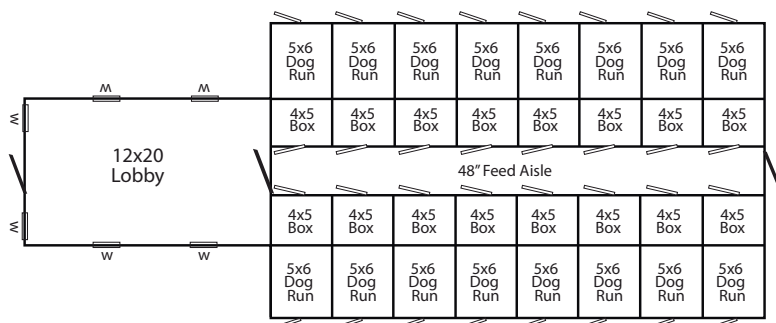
| 5x6 Dog Run | 5x6 Dog Run | 5x6 Dog Run | 5x6 Dog Run | 5x6 Dog Run | 5x6 Dog Run | 5x6 Dog Run | 5x6 Dog Run |
|---|---|---|---|---|---|---|---|
| 4x5 Box | 4x5 Box | 4x5 Box | 4x5 Box | 4x5 Box | 4x5 Box | 4x5 Box | 4x5 Box |

W W

W

12x20 Lobby

W

48" Feed Aisle

| 4x5 Box | 4x5 Box | 4x5 Box | 4x5 Box | 4x5 Box | 4x5 Box | 4x5 Box | 4x5 Box |
|---|---|---|---|---|---|---|---|
| 5x6 Dog Run | 5x6 Dog Run | 5x6 Dog Run | 5x6 Dog Run | 5x6 Dog Run | 5x6 Dog Run | 5x6 Dog Run | 5x6 Dog Run |

W W